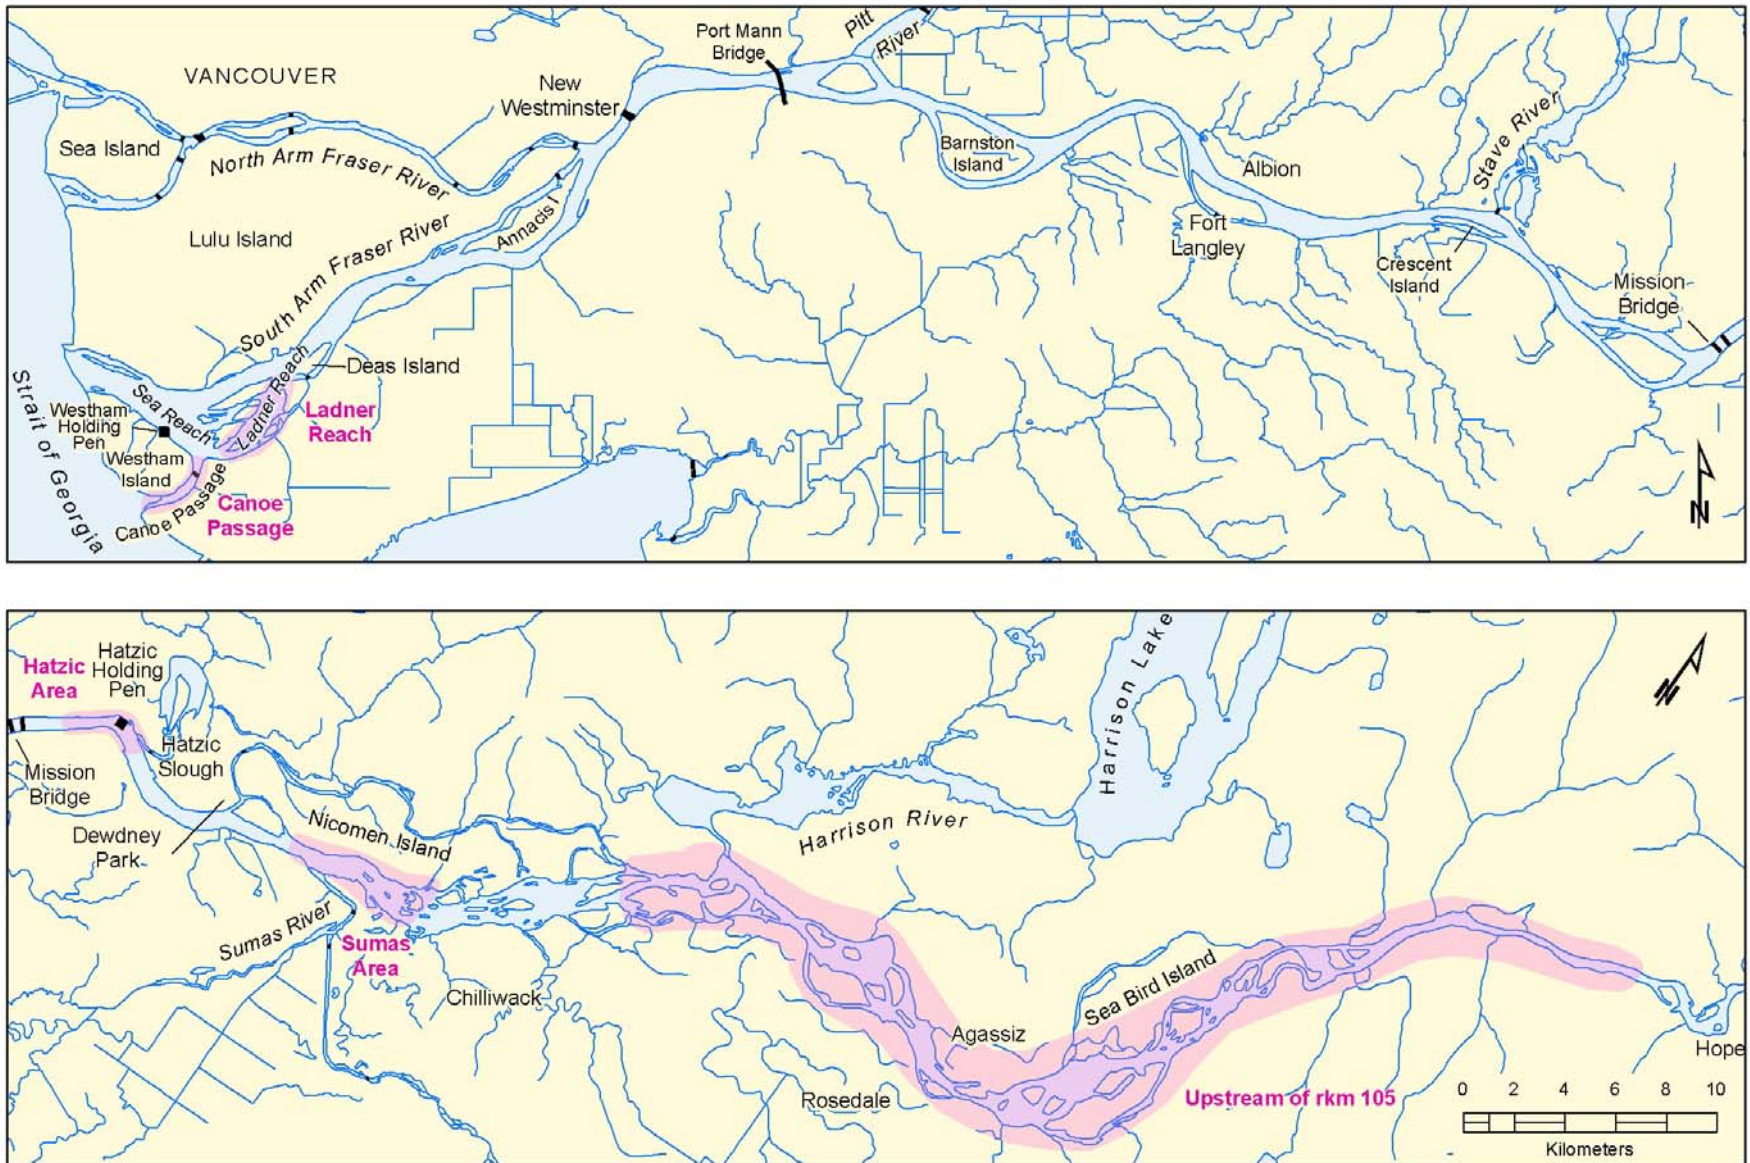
VANCOUVER
Sea Island
North Arm Fraser River
Lulu Island
South Arm Fraser River
Annacis I
New Westminster
Port Mann Bridge
Pitt River
Barnston Island
Albion
Fort Langley
Stave River
Crescent Island
Mission Bridge
Deas Island
Ladner Reach
Ladner Reach
Sea Reach
Westham Holding Pen
Westham Island
Strait of Georgia
Canoe Passage
Canoe Passage
N

Hatzic Area
Hatzic Holding Pen
Hatzic Slough
Mission Bridge
Dewdney Park
Nicomen Island
Harrison River
Harrison Lake
Sumas River
Sumas Area
Chilliwack
Agassiz
Sea Bird Island
Rosedale
Upstream of rkm 105
Hope
0 2 4 6 8 10
Kilometers
N